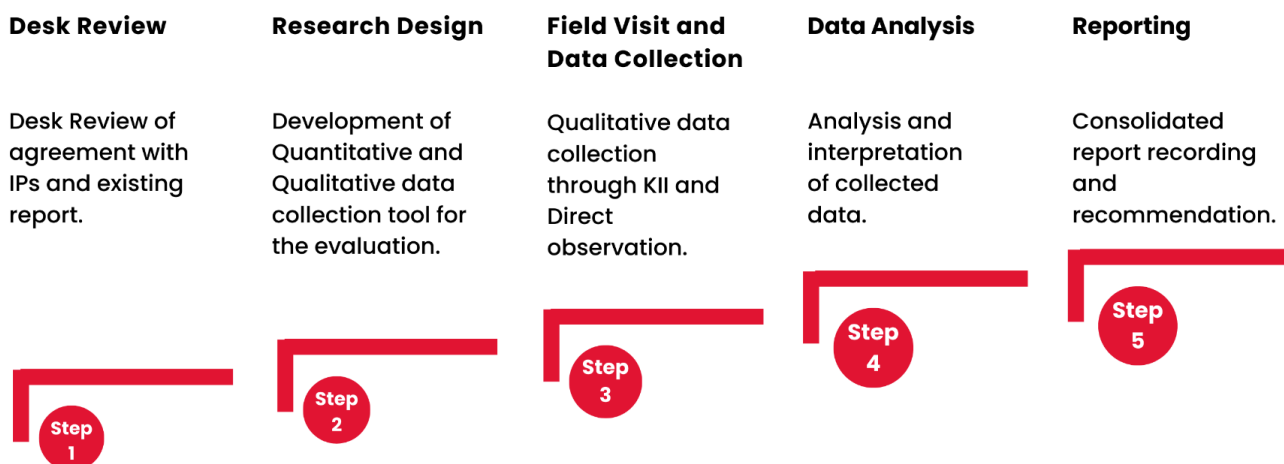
Desk Review

Desk Review of agreement with IPs and existing report.

Step 1

Research Design

Development of Quantitative and Qualitative data collection tool for the evaluation.

Step 2

Field Visit and Data Collection

Qualitative data collection through KII and Direct observation.

Step 3

Data Analysis

Analysis and interpretation of collected data.

Step 4

Reporting

Consolidated report recording and recommendation.

Step 5